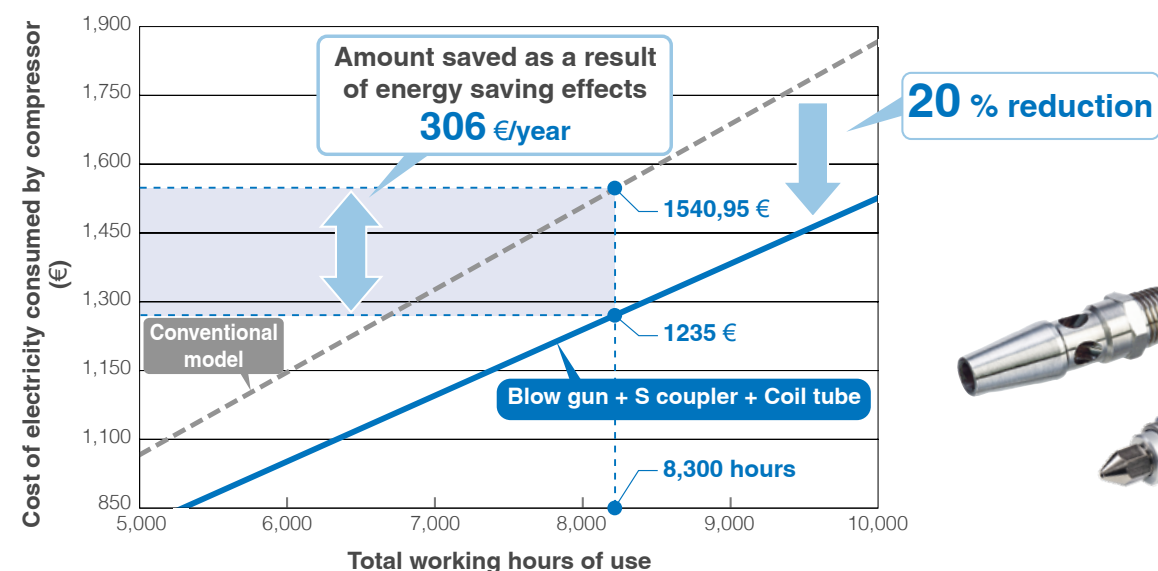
Amount saved as a result of energy saving effects
306 €/year

20 % reduction

1,900
1,750
1,600
1,450
1,300
1,150
1,100
850

Cost of electricity consumed by compressor (€)

1540,95 €
1235 €
8,300 hours

Conventional model

Blow gun + S coupler + Coil tube

5,000
6,000
7,000
8,000
9,000
10,000

Total working hours of use